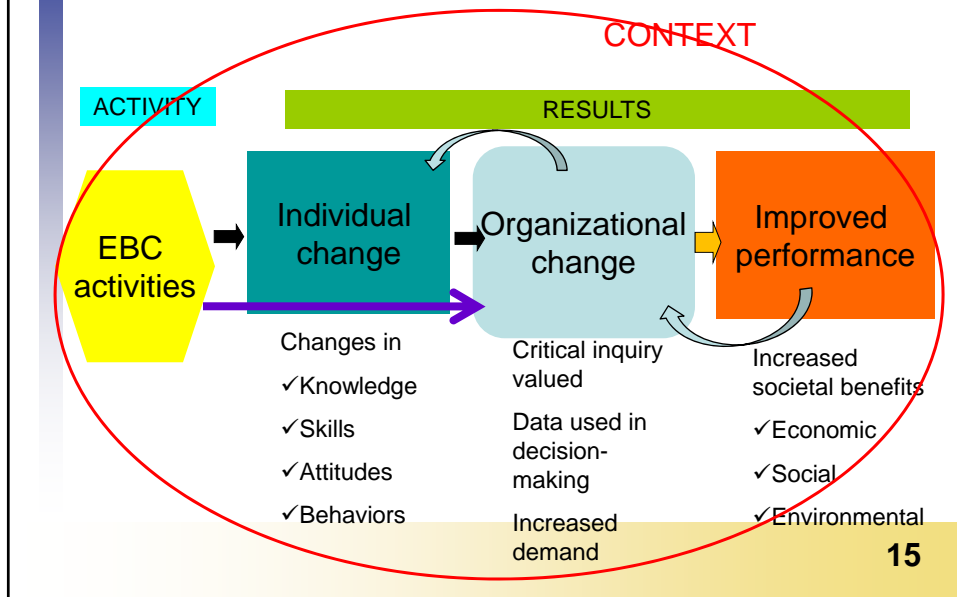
CONTEXT

ACTIVITY

RESULTS

EBC activities

Individual change

Organizational change

Improved performance

Changes in
✓Knowledge
✓Skills
✓Attitudes
✓Behaviors

Critical inquiry valued
Data used in decision-making
Increased demand

Increased societal benefits
✓Economic
✓Social
✓Environmental

15